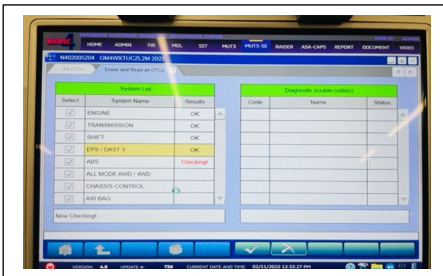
HOME ADMIN TIR MDL SST MUT3 MUT3-SE RAIDER ASA-CAPS REPORT DOCUMENT VIDEO

N4I2005204 GH4WKTUCZL2M 2022

Erase and Read all DTCs

System List

| Select | System Name | Results |
|---|---|---|
| | ENGINE | OK |
| | TRANSMISSION | OK |
| | SHIFT | OK |
| | EPS / DAST 3 | OK |
| | ABS | Checking! |
| | ALL MODE AWD / 4WD | |
| | CHASSIS CONTROL | |
| | AIR BAG | |

Now Checking!

Diagnostic trouble code(s)

| Code | Name | Status |
|---|---|---|

VERSION UPDATE CURRENT DATE AND TIME 02/11/2022 12:33:27 PM